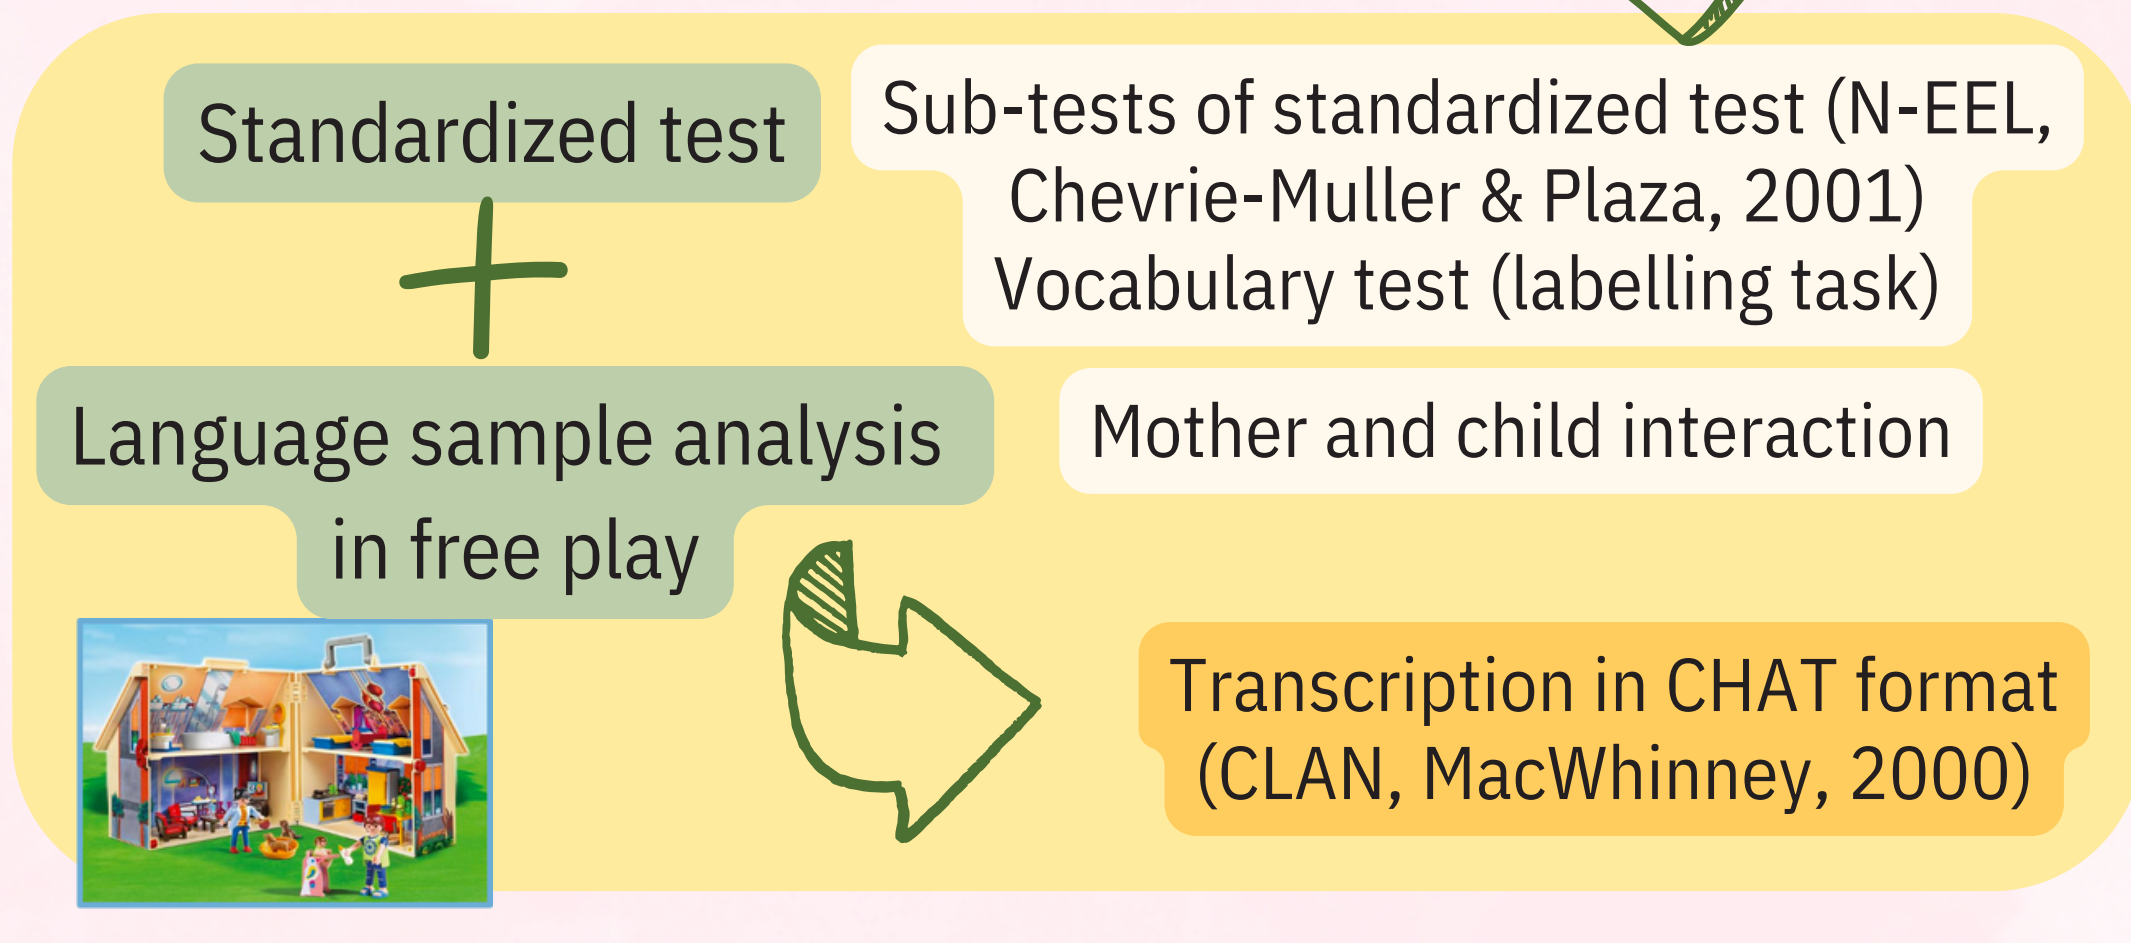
Standardized test

Sub-tests of standardized test (N-EEL, Chevrie-Muller & Plaza, 2001)
Vocabulary test (labelling task)

+

Language sample analysis in free play

Mother and child interaction

Transcription in CHAT format (CLAN, MacWhinney, 2000)